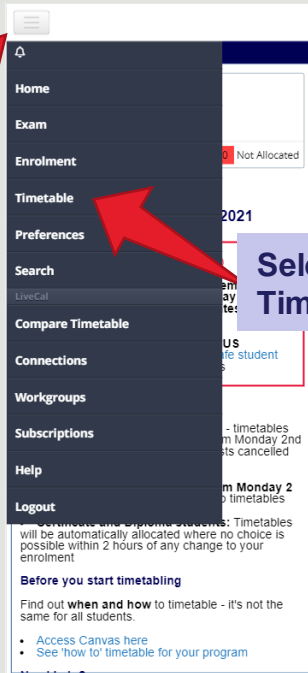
Home

Exam

Enrolment

Timetable

Preferences

Search

LiveCal

Compare Timetable

Connections

Workgroups

Subscriptions

Help

Logout

0 Not Allocated

2021

Sel
Tim

US
fe student

- timetables
Monday 2nd
sts cancelled

m Monday 2
timetables

Certificate and Diploma students: Timetables will be automatically allocated where no choice is possible within 2 hours of any change to your enrolment

Before you start timetabling

Find out when and how to timetable - it's not the same for all students.

• Access Canvas here
• See 'how to' timetable for your program